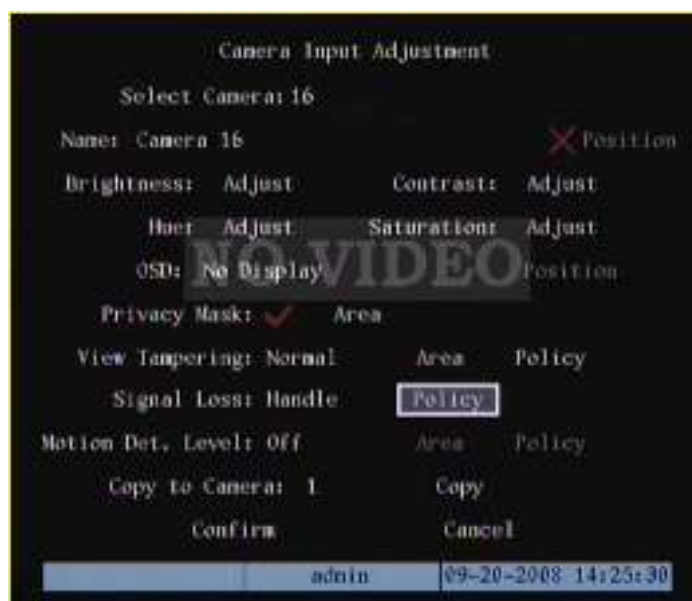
Camera Input Adjustment

Select Camera: 16

Name: Camera 16

Position

Brightness: Adjust

Contrast: Adjust

Hue: Adjust

Saturation: Adjust

NO VIDEO

OSD: No Display

Position

Privacy Mask: ✓ Area

View Tampering: Normal Area Policy

Signal Loss: Handle Policy

Motion Det. Level: Off Area Policy

Copy to Camera: 1 Copy

Confirm Cancel

admin 09-20-2008 14:25:30